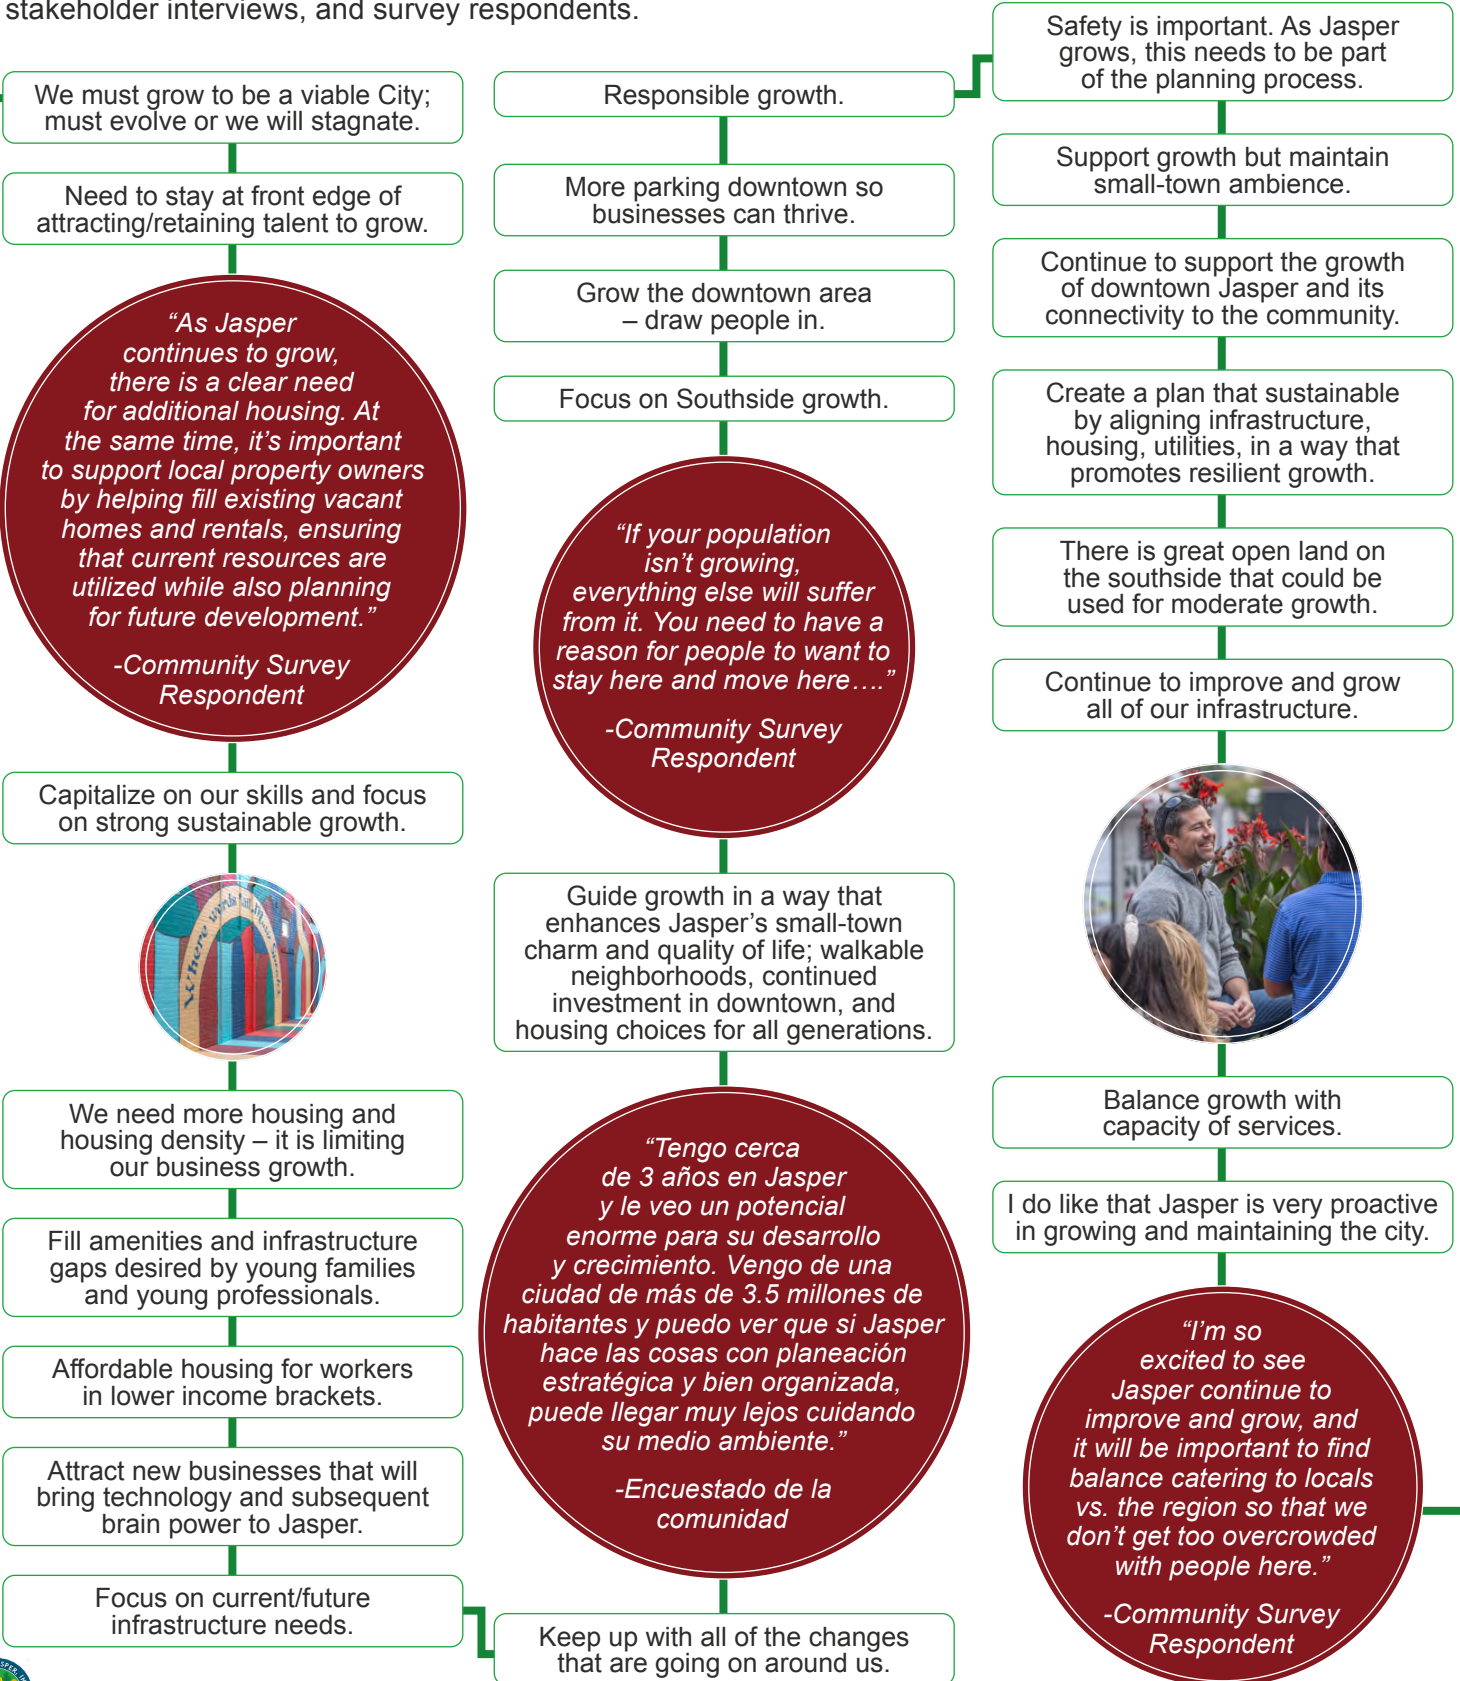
stakeholder interviews, and survey respondents.

We must grow to be a viable City; must evolve or we will stagnate.

Need to stay at front edge of attracting/retaining talent to grow.

“As Jasper continues to grow, there is a clear need for additional housing. At the same time, it’s important to support local property owners by helping fill existing vacant homes and rentals, ensuring that current resources are utilized while also planning for future development.”

-Community Survey Respondent

Capitalize on our skills and focus on strong sustainable growth.

Where

We need more housing and housing density – it is limiting our business growth.

Fill amenities and infrastructure gaps desired by young families and young professionals.

Affordable housing for workers in lower income brackets.

Attract new businesses that will bring technology and subsequent brain power to Jasper.

Focus on current/future infrastructure needs.

Responsible growth.

More parking downtown so businesses can thrive.

Grow the downtown area – draw people in.

Focus on Southside growth.

“If your population isn’t growing, everything else will suffer from it. You need to have a reason for people to want to stay here and move here….”

-Community Survey Respondent

Guide growth in a way that enhances Jasper’s small-town charm and quality of life; walkable neighborhoods, continued investment in downtown, and housing choices for all generations.

“Tengo cerca de 3 años en Jasper y le veo un potencial enorme para su desarrollo y crecimiento. Vengo de una ciudad de más de 3.5 millones de habitantes y puedo ver que si Jasper hace las cosas con planeación estratégica y bien organizada, puede llegar muy lejos cuidando su medio ambiente.”

-Encuestado de la comunidad

Keep up with all of the changes that are going on around us.

Safety is important. As Jasper grows, this needs to be part of the planning process.

Support growth but maintain small-town ambience.

Continue to support the growth of downtown Jasper and its connectivity to the community.

Create a plan that sustainable by aligning infrastructure, housing, utilities, in a way that promotes resilient growth.

There is great open land on the southside that could be used for moderate growth.

Continue to improve and grow all of our infrastructure.

Balance growth with capacity of services.

I do like that Jasper is very proactive in growing and maintaining the city.

“I’m so excited to see Jasper continue to improve and grow, and it will be important to find balance catering to locals vs. the region so that we don’t get too overcrowded with people here.”

-Community Survey Respondent